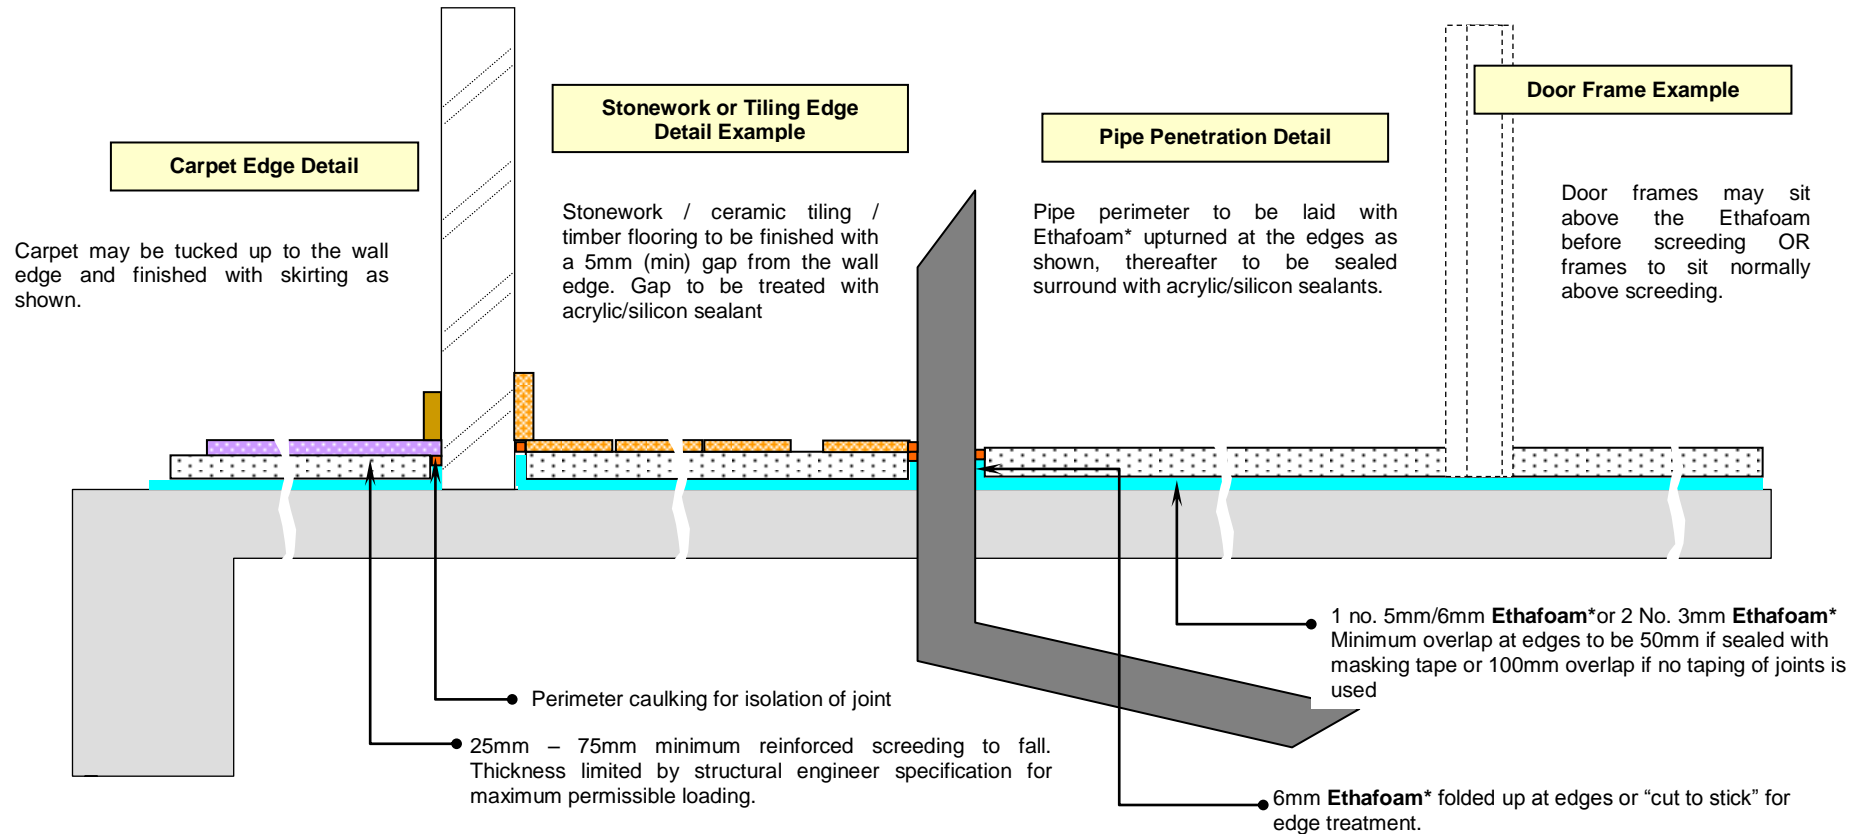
Carpet Edge Detail

Carpet may be tucked up to the wall edge and finished with skirting as shown.

Stonework or Tiling Edge Detail Example

Stonework / ceramic tiling / timber flooring to be finished with a 5mm (min) gap from the wall edge. Gap to be treated with acrylic/silicon sealant

Pipe Penetration Detail

Pipe perimeter to be laid with Ethafoam* upturned at the edges as shown, thereafter to be sealed surround with acrylic/silicon sealants.

Door Frame Example

Door frames may sit above the Ethafoam before screeding OR frames to sit normally above screeding.

1 no. 5mm/6mm **Ethafoam***or 2 No. 3mm **Ethafoam*** Minimum overlap at edges to be 50mm if sealed with masking tape or 100mm overlap if no taping of joints is used

Perimeter caulking for isolation of joint

25mm – 75mm minimum reinforced screeding to fall. Thickness limited by structural engineer specification for maximum permissible loading.

6mm **Ethafoam*** folded up at edges or “cut to stick” for edge treatment.